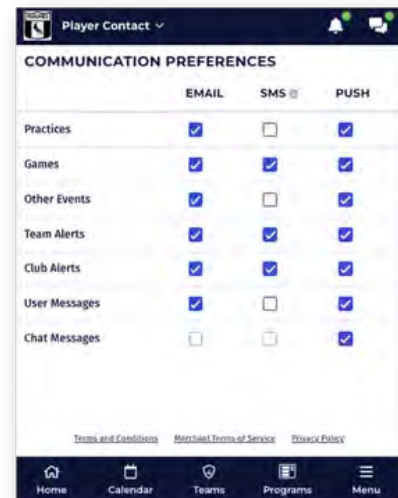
Player Contact

COMMUNICATION PREFERENCES

| | EMAIL | SMS | PUSH |
|---|---|---|---|
| Practices | ☑ | ☐ | ☑ |
| Games | ☑ | ☑ | ☑ |
| Other Events | ☑ | ☐ | ☑ |
| Team Alerts | ☑ | ☑ | ☑ |
| Club Alerts | ☑ | ☑ | ☑ |
| User Messages | ☑ | ☐ | ☑ |
| Chat Messages | ☐ | ☐ | ☑ |

Terms and Conditions   Merchant Terms of Service   Privacy Policy

Home   Calendar   Teams   Programs   Menu